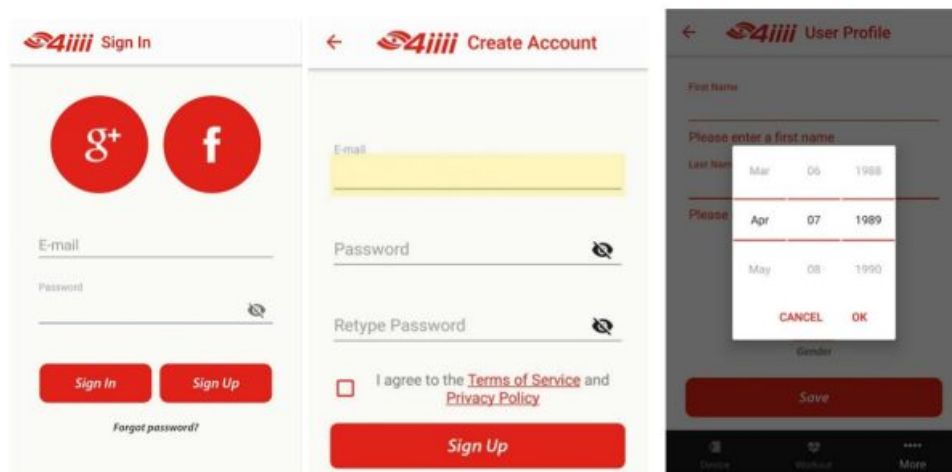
4iiii Sign In

g+
f

E-mail

Password

Sign In
Sign Up

Forgot password?

←
4iiii Create Account

E-mail

Password

Retype Password

I agree to the Terms of Service and Privacy Policy

Sign Up

←
4iiii User Profile

First Name

Please enter a first name

Last Name

Please

| Mar | 06 | 1988 |
|---|---|---|
| Apr | 07 | 1989 |
| May | 08 | 1990 |

CANCEL OK

Gender

Save

Device Workout More